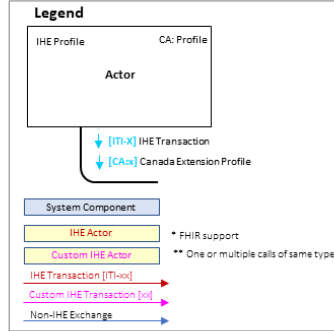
Legend

IHE Profile

CA: Profile

Actor

[ITI-X] IHE Transaction

[CA:x] Canada Extension Profile

System Component

IHE Actor

* FHIR support

Custom IHE Actor

** One or multiple calls of same type

IHE Transaction [ITI-xx]

Custom IHE Transaction [xx]

Non-IHE Exchange